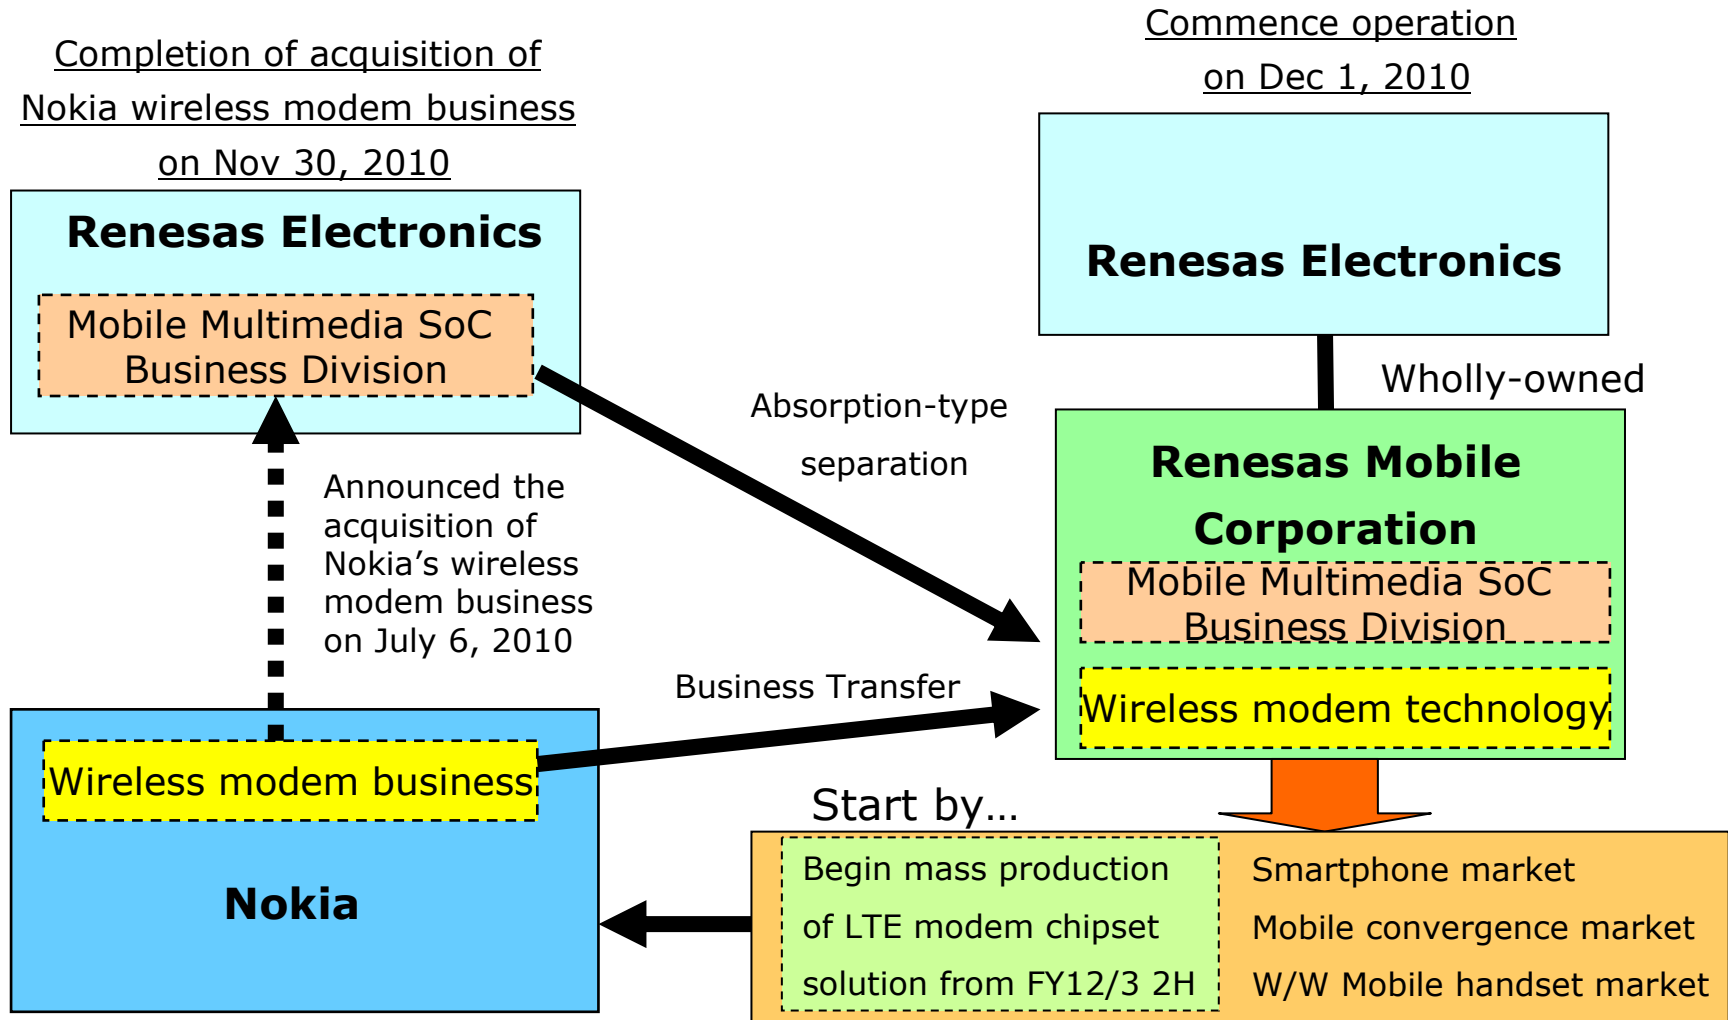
Completion of acquisition of Nokia wireless modem business on Nov 30, 2010

Renesas Electronics

Mobile Multimedia SoC Business Division

Announced the acquisition of Nokia's wireless modem business on July 6, 2010

Wireless modem business

Nokia

Commence operation on Dec 1, 2010

Renesas Electronics

Wholly-owned

Absorption-type separation

Renesas Mobile Corporation

Mobile Multimedia SoC Business Division

Wireless modem technology

Business Transfer

Start by…

Begin mass production of LTE modem chipset solution from FY12/3 2H

Smartphone market
Mobile convergence market
W/W Mobile handset market